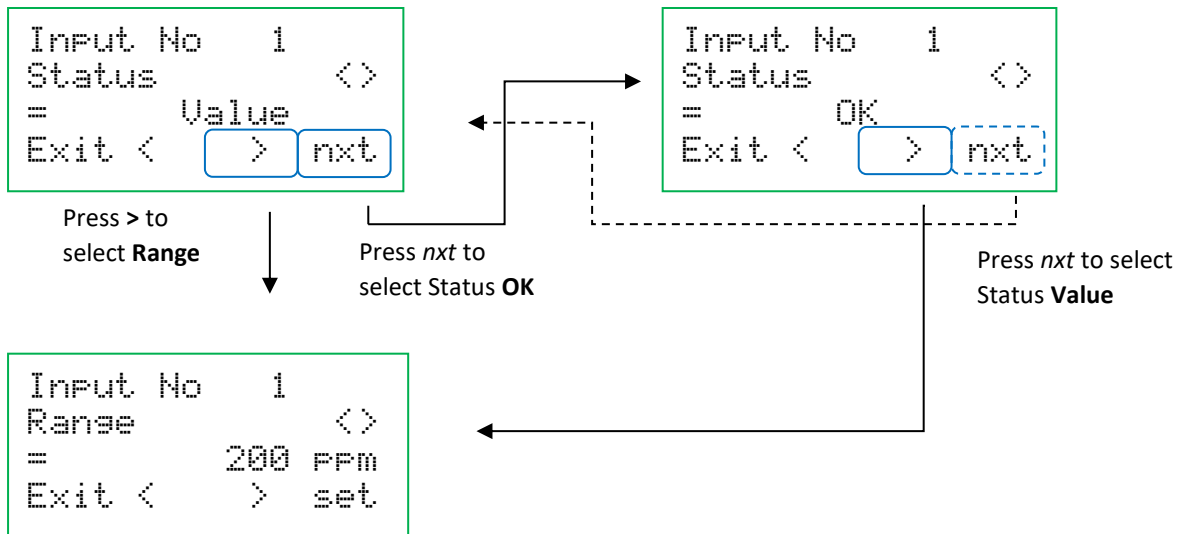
Input No 1
Status <>
= Value
Exit < > nxt

Input No 1
Status <>
= OK
Exit < > nxt

Press **>** to select **Range**

Press *nxt* to select Status **OK**

Press *nxt* to select Status **Value**

Input No 1
Range <>
= 200 ppm
Exit < > set